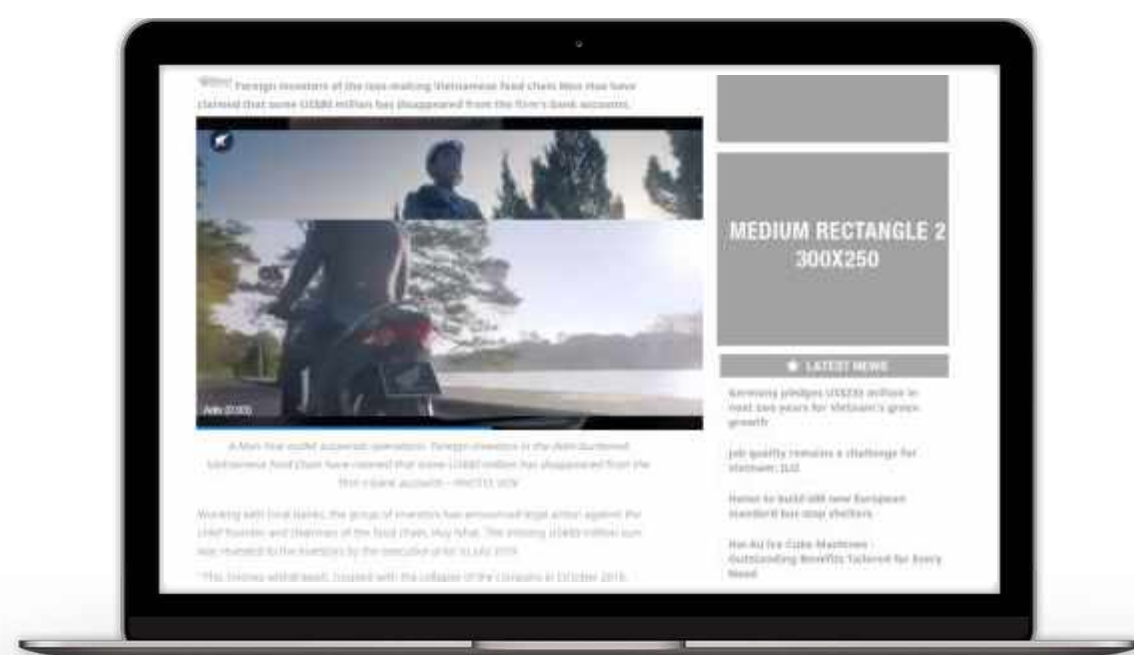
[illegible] Foreign investors of the loss-making Vietnamese food chain Huy Nhat have claimed that some US$88 million has disappeared from the firm's bank accounts.

Ads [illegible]

A Huy Nhat outlet suspends operations. Foreign investors in the debt-burdened Vietnamese food chain have claimed that some US$88 million has disappeared from the firm's bank accounts — PHOTO: VOV

Working with local banks, the group of investors has announced legal action against the chief founder and chairman of the food chain, Huy Nhat. The missing US$88 million sum was revealed to the investors by the executive prior to July 2019.

"This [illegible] withdrawals, coupled with the collapse of the company in October 2016, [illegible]

MEDIUM RECTANGLE 2
300X250

LATEST NEWS

Germany pledges US$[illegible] million in next two years for Vietnam's green growth

Job quality remains a challenge for Vietnam: ILO

Hanoi to build 400 new European standard bus stop shelters

Hai Au Ice Cube Machines - Outstanding Benefits Tailored for Every Need